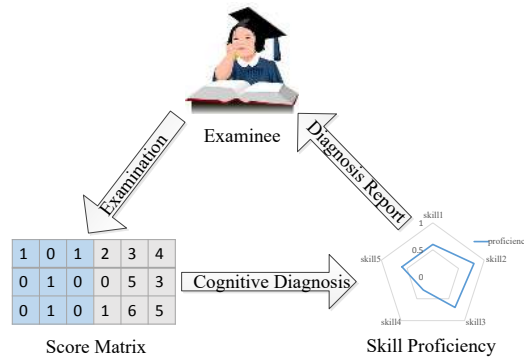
Examinee

Examination

Diagnosis Report

| 1 | 0 | 1 | 2 | 3 | 4 |
|---|---|---|---|---|---|
| 0 | 1 | 0 | 0 | 5 | 3 |
| 0 | 1 | 0 | 1 | 6 | 5 |

Cognitive Diagnosis

skill1
1
0.5
0
skill2
skill3
skill4
skill5
proficienc

Score Matrix

Skill Proficiency